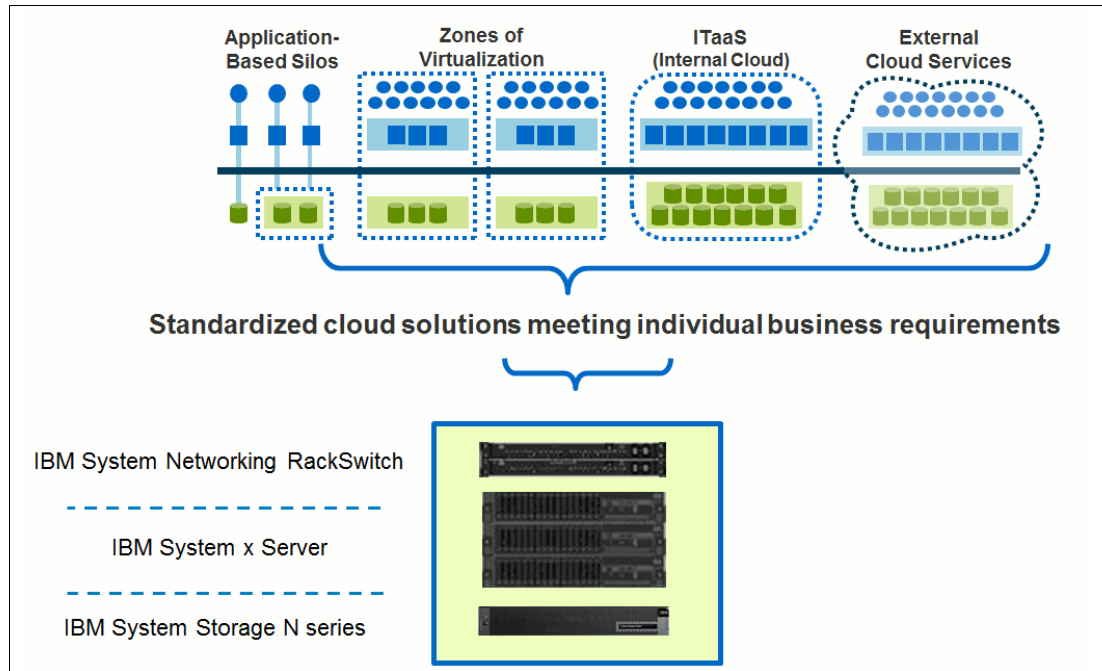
Application-Based Silos

Zones of Virtualization

ITaaS (Internal Cloud)

External Cloud Services

Standardized cloud solutions meeting individual business requirements

IBM System Networking RackSwitch

IBM System x Server

IBM System Storage N series